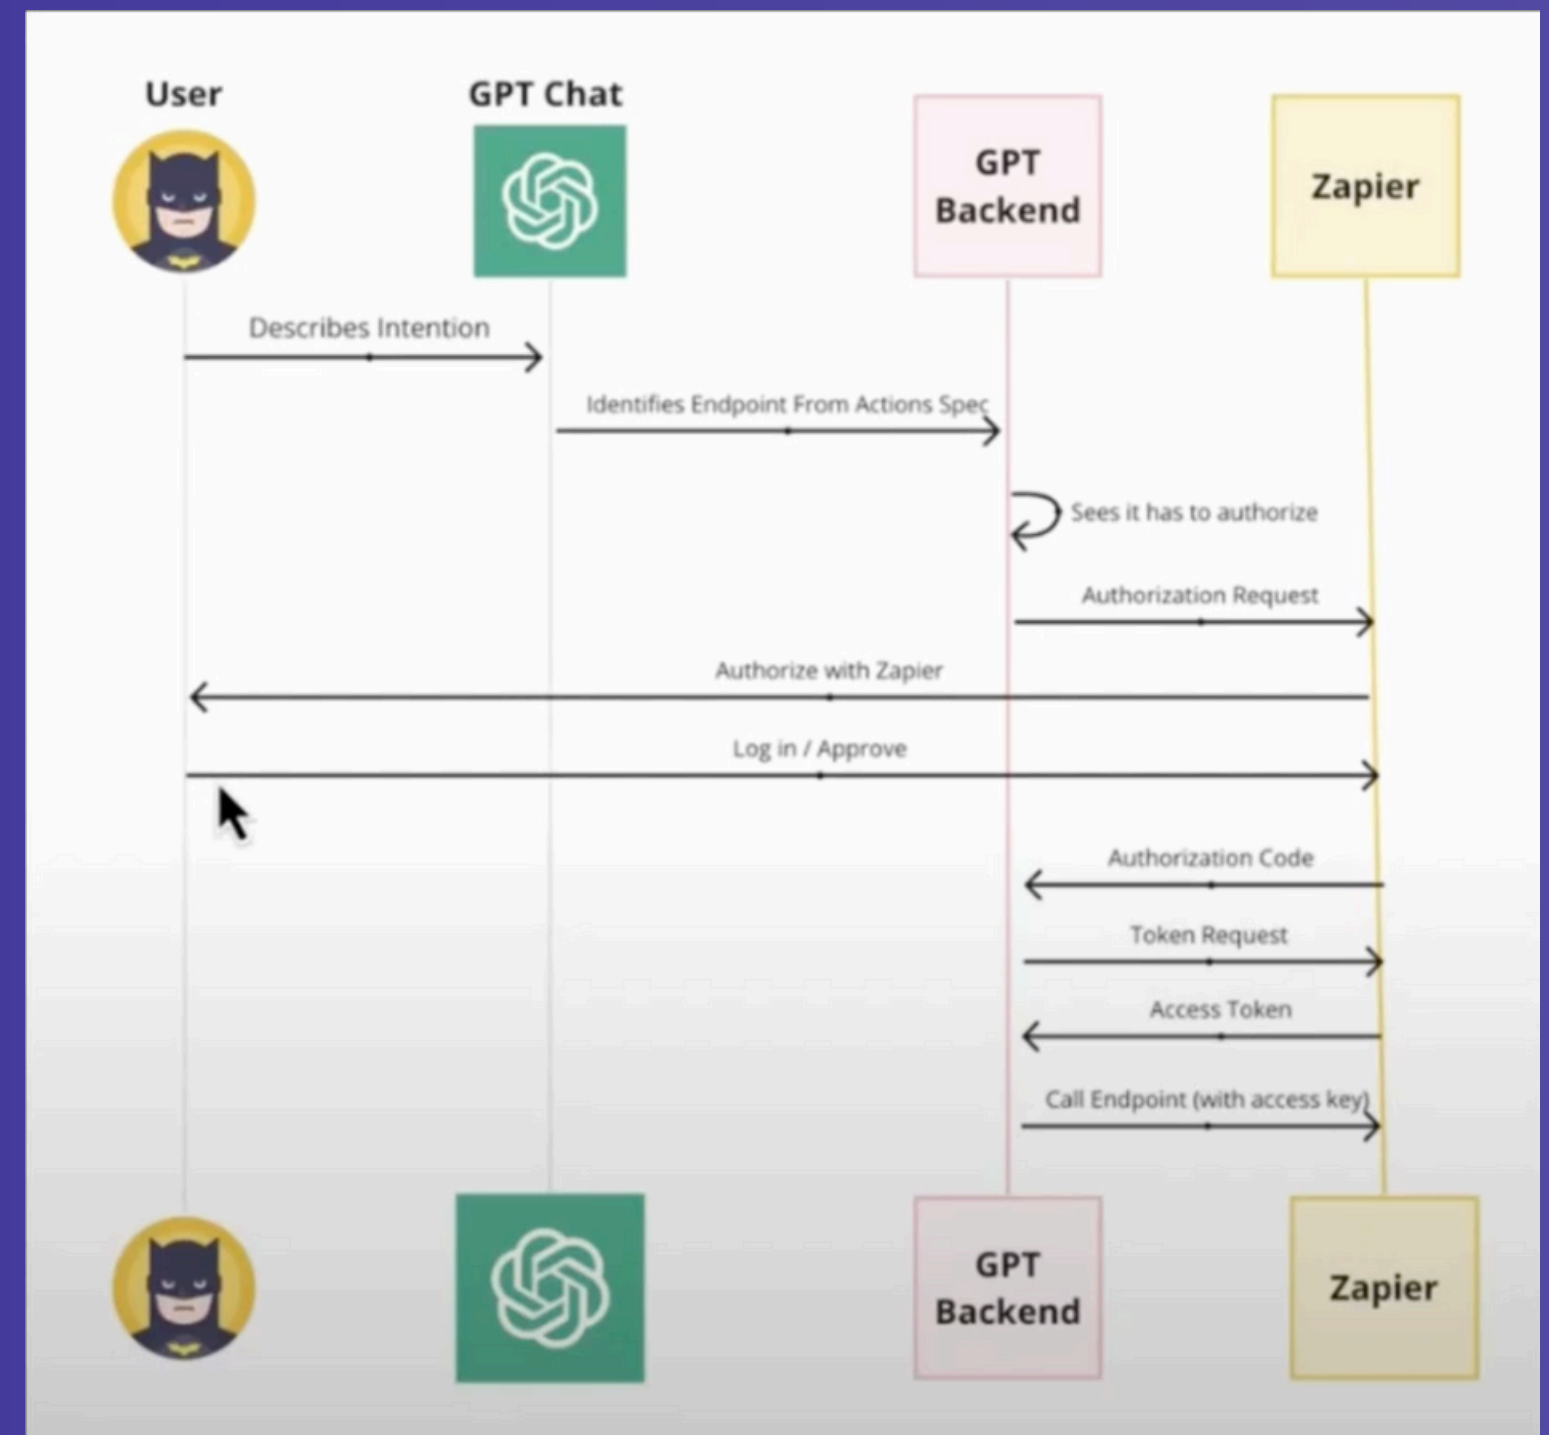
User

GPT Chat

GPT Backend

Zapier

Describes Intention

Identifies Endpoint From Actions Spec

Sees it has to authorize

Authorization Request

Authorize with Zapier

Log in / Approve

Authorization Code

Token Request

Access Token

Call Endpoint (with access key)

GPT Backend

Zapier